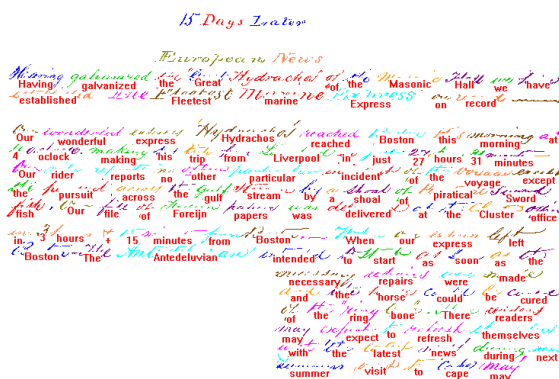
15 Days Later

European News

Having galvanized the Great Hydrachos of the Masonic Hall we have established the Fleetest marine Express on record

Our wonderful express Hydrachos reached Boston this morning at 4 oclock making his trip from Liverpool in just 27 hours 31 minutes Our rider reports no other particular incident of the voyage except the pursuit across the gulf stream by a shoal of piratical Sword fish Our file of Foreijn papers was delivered at the Cluster office in 3 hours + 15 minutes from Boston When our express left Boston The Antedeluvian intended to start as soon as the necessary repairs were made and the horse could be cured of the ring bone There readers may expect to refresh themselves with the latest news during next summer visit to cape may